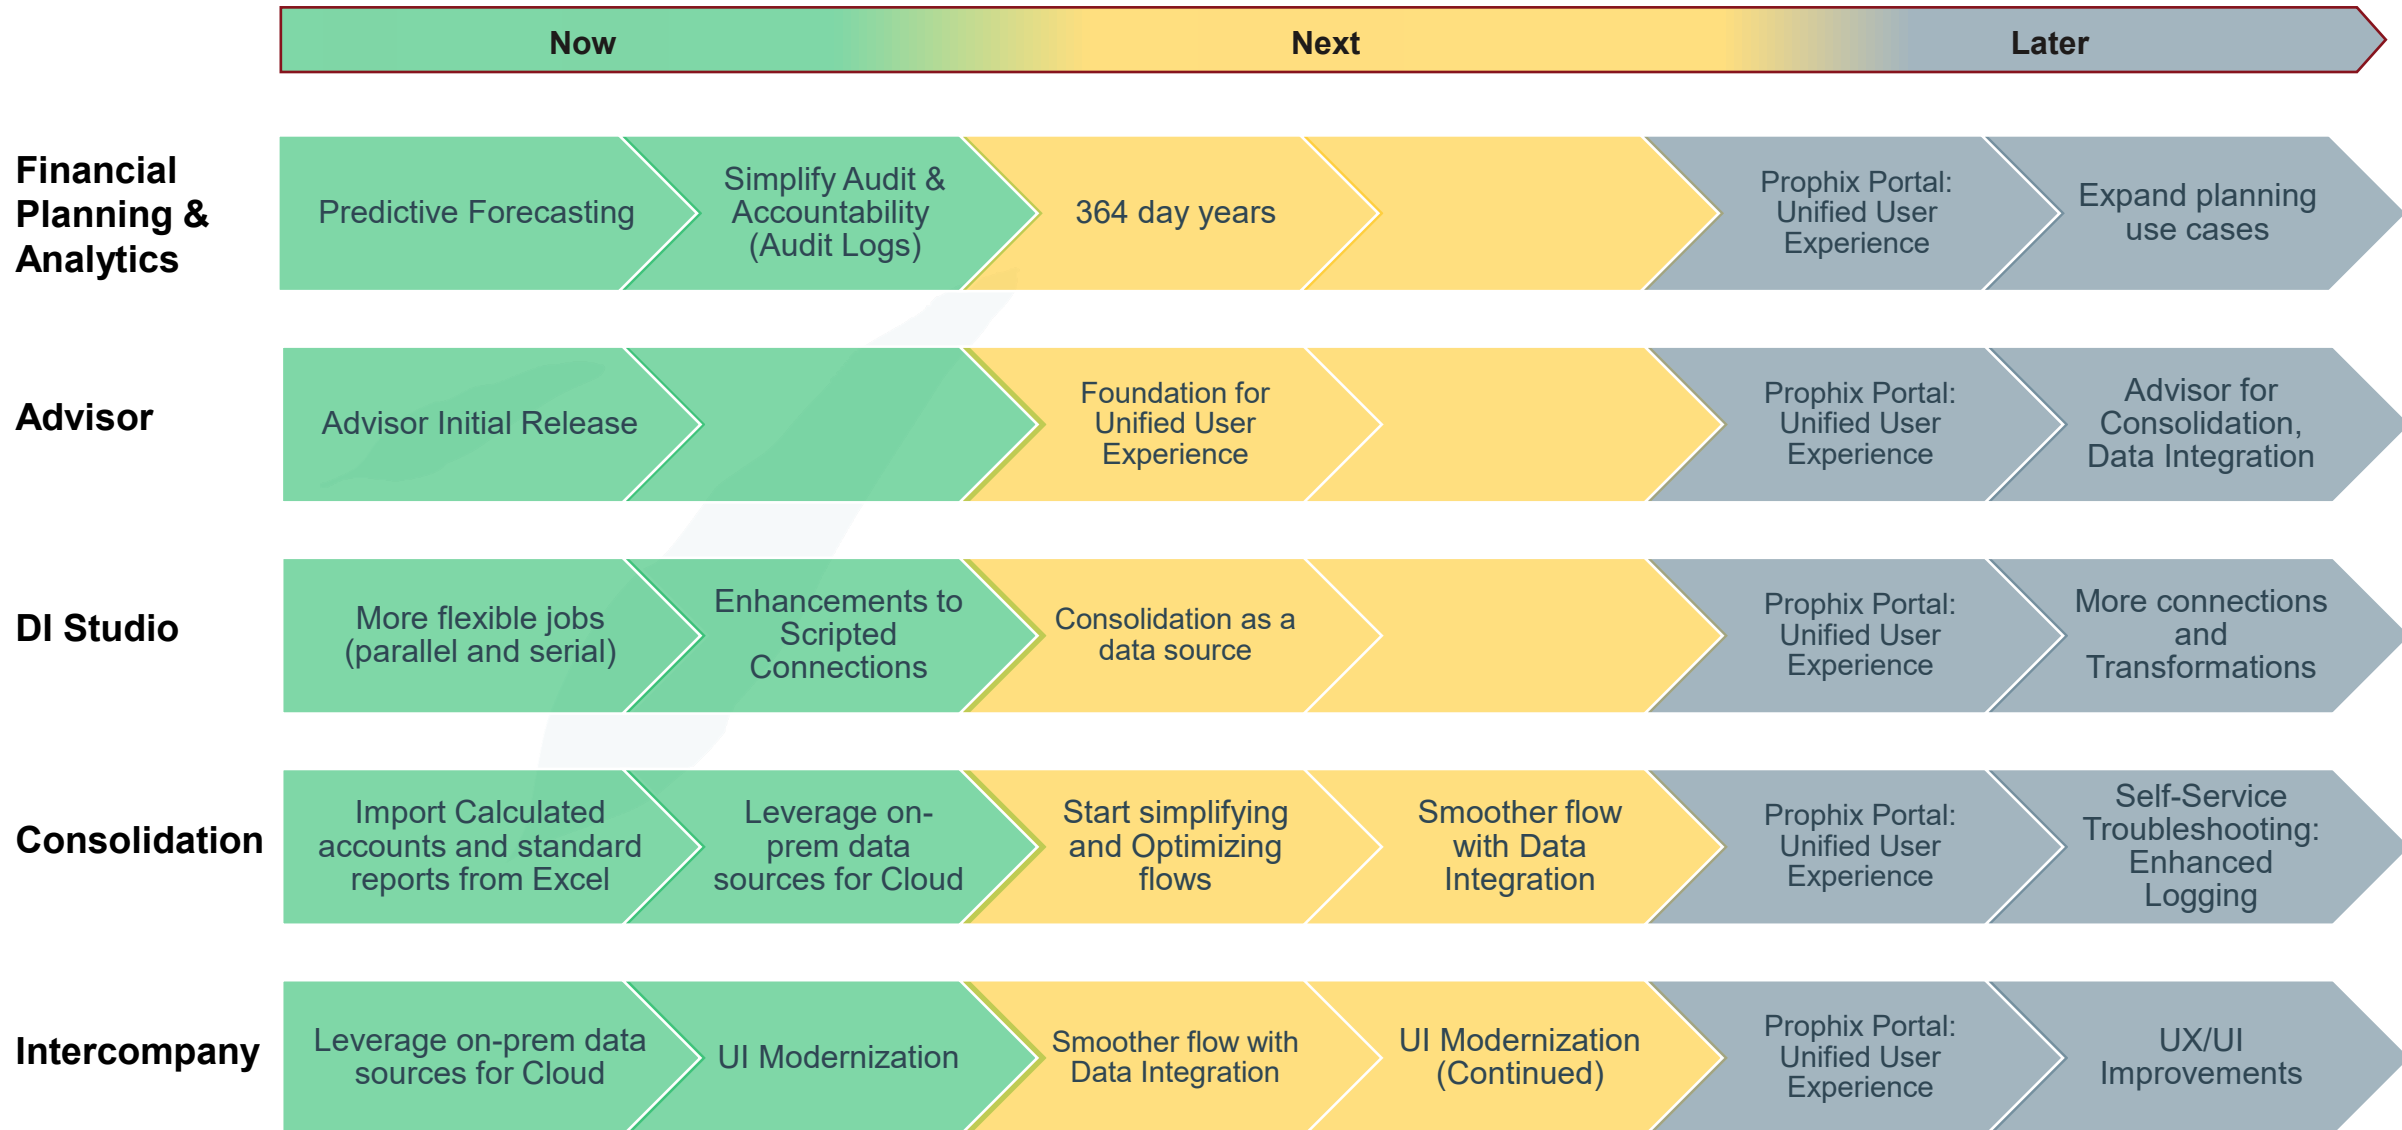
| | Now | | Next | | Later | |
|---|---|---|---|---|---|---|
| Financial Planning & Analytics | Predictive Forecasting | Simplify Audit & Accountability (Audit Logs) | 364 day years | | Prophix Portal: Unified User Experience | Expand planning use cases |
| Advisor | Advisor Initial Release | | Foundation for Unified User Experience | | Prophix Portal: Unified User Experience | Advisor for Consolidation, Data Integration |
| DI Studio | More flexible jobs (parallel and serial) | Enhancements to Scripted Connections | Consolidation as a data source | | Prophix Portal: Unified User Experience | More connections and Transformations |
| Consolidation | Import Calculated accounts and standard reports from Excel | Leverage on-prem data sources for Cloud | Start simplifying and Optimizing flows | Smoother flow with Data Integration | Prophix Portal: Unified User Experience | Self-Service Troubleshooting: Enhanced Logging |
| Intercompany | Leverage on-prem data sources for Cloud | UI Modernization | Smoother flow with Data Integration | UI Modernization (Continued) | Prophix Portal: Unified User Experience | UX/UI Improvements |